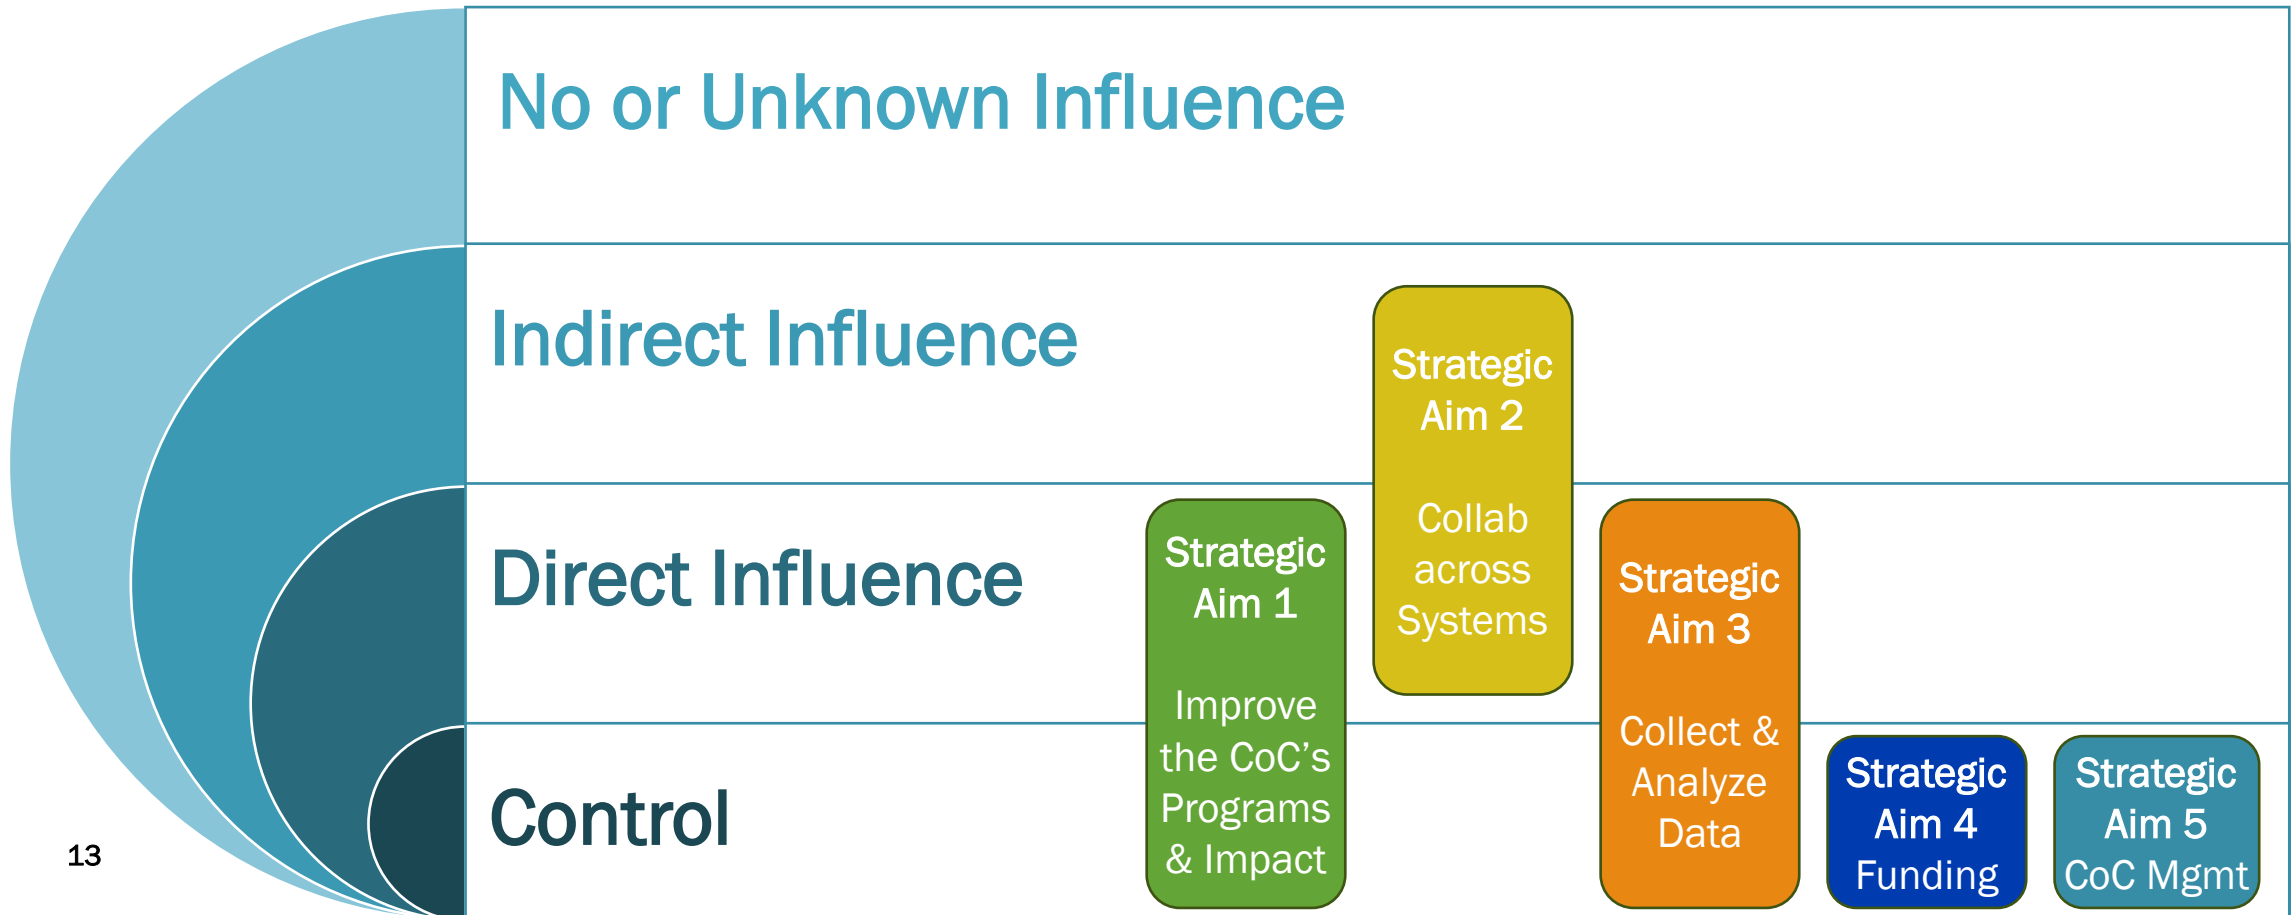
No or Unknown Influence

Indirect Influence

Direct Influence

Control

13

Strategic Aim 1

Improve the CoC's Programs & Impact

Strategic Aim 2

Collab across Systems

Strategic Aim 3

Collect & Analyze Data

Strategic Aim 4 Funding

Strategic Aim 5 CoC Mgmt